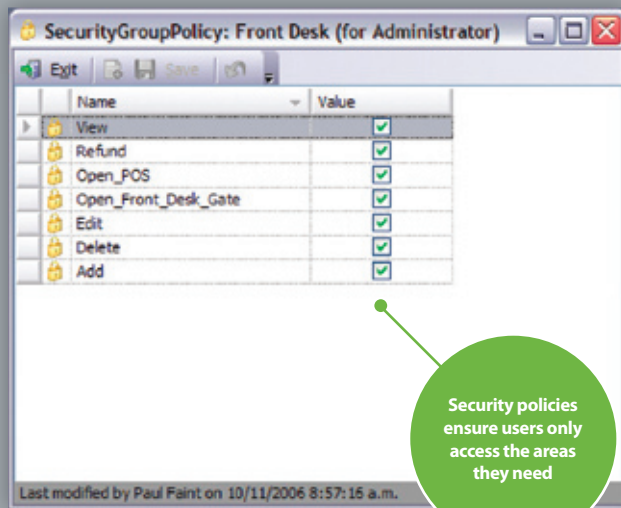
SecurityGroupPolicy: Front Desk (for Administrator)

Exit Save

| Name | Value |
|---|---|
| View | ☑ |
| Refund | ☑ |
| Open_POS | ☑ |
| Open_Front_Desk_Gate | ☑ |
| Edit | ☑ |
| Delete | ☑ |
| Add | ☑ |

Security policies ensure users only access the areas they need

Last modified by Paul Faint on 10/11/2006 8:57:16 a.m.